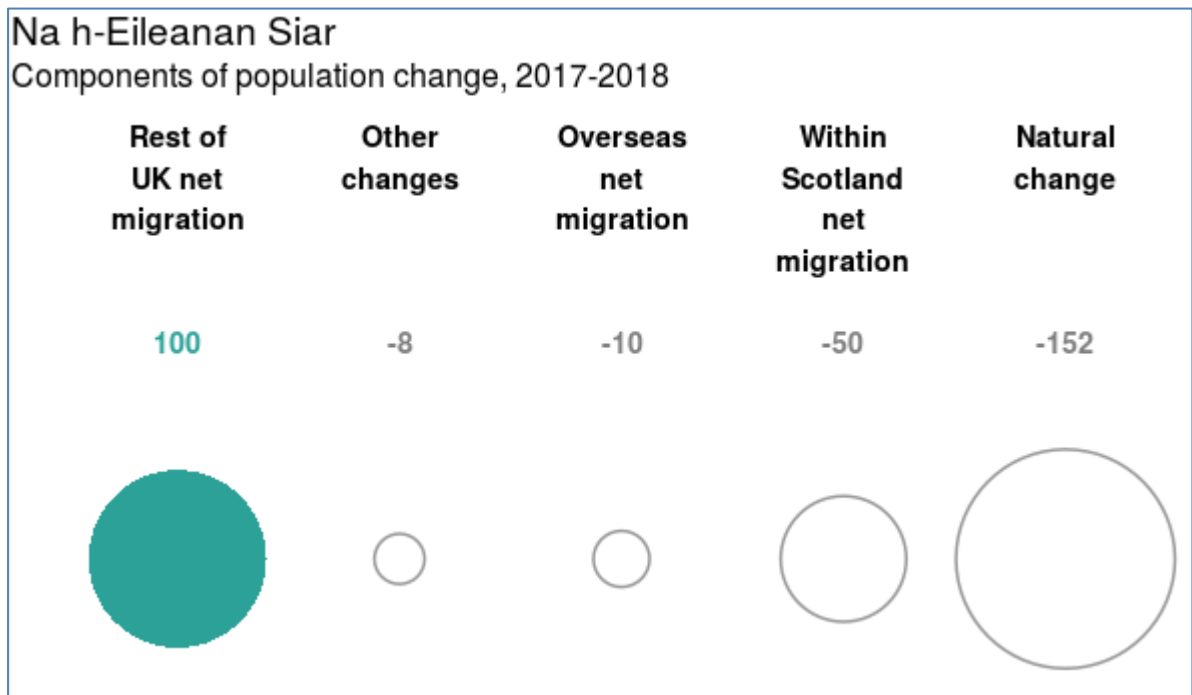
Na h-Eileanan Siar
Components of population change, 2017-2018

| Rest of UK net migration | Other changes | Overseas net migration | Within Scotland net migration | Natural change |
|---|---|---|---|---|
| 100 | -8 | -10 | -50 | -152 |